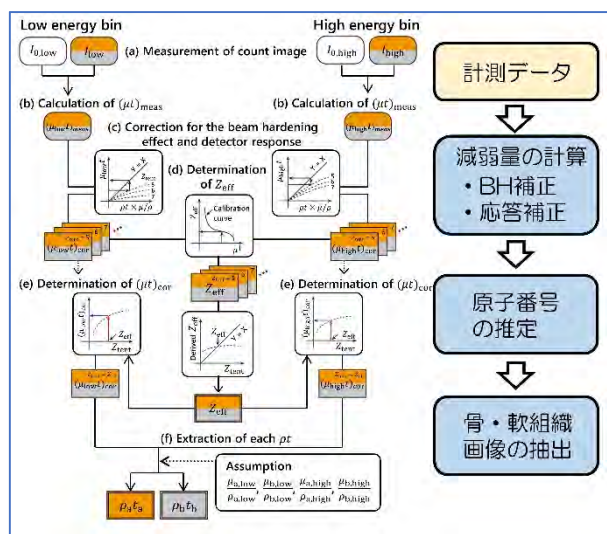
Low energy bin

High energy bin

$I_{0,\text{low}}$ $I_{\text{low}}$ (a) Measurement of count image $I_{0,\text{high}}$ $I_{\text{high}}$

(b) Calculation of $(\mu t)_{\text{meas}}$

(b) Calculation of $(\mu t)_{\text{meas}}$

$(\mu_{\text{low}}t)_{\text{meas}}$

$(\mu_{\text{high}}t)_{\text{meas}}$

(c) Correction for the beam hardening effect and detector response

$(\mu_{\text{low}}t)$

$y = x$

$Z_{\text{eff}}$

$\rho t \times \mu/\rho$

(d) Determination of $Z_{\text{eff}}$

$(\mu_{\text{high}}t)$

$y = x$

$\rho t \times \mu/\rho$

Calibration curve

$\rho t$

$(\mu_{\text{low}}t)_{\text{cor}}$

$(\mu_{\text{high}}t)_{\text{cor}}$

$Z_{\text{eff}}$

(e) Determination of $(\mu t)_{\text{cor}}$

(e) Determination of $(\mu t)_{\text{cor}}$

$(\mu_{\text{low}}t)_{\text{cor}}$

$Z_{\text{eff}}$

$Z_{\text{test}}$

Derived $Z_{\text{eff}}$

$y = x$

$Z_{\text{test}}$

$(\mu_{\text{high}}t)_{\text{cor}}$

$Z_{\text{eff}}$

$Z_{\text{test}}$

$(\mu_{\text{low}}t)_{\text{cor}}$

$Z_{\text{eff}}$

$(\mu_{\text{high}}t)_{\text{cor}}$

(f) Extraction of each $\rho t$

Assumption

$\frac{\mu_{\text{a,low}}}{\rho_{\text{a,low}}}, \frac{\mu_{\text{b,low}}}{\rho_{\text{b,low}}}, \frac{\mu_{\text{a,high}}}{\rho_{\text{a,high}}}, \frac{\mu_{\text{b,high}}}{\rho_{\text{b,high}}}$

$\rho_{\text{a}}t_{\text{a}}$ $\rho_{\text{b}}t_{\text{b}}$

計測データ

減弱量の計算
・BH補正
・応答補正

原子番号の推定

骨・軟組織画像の抽出